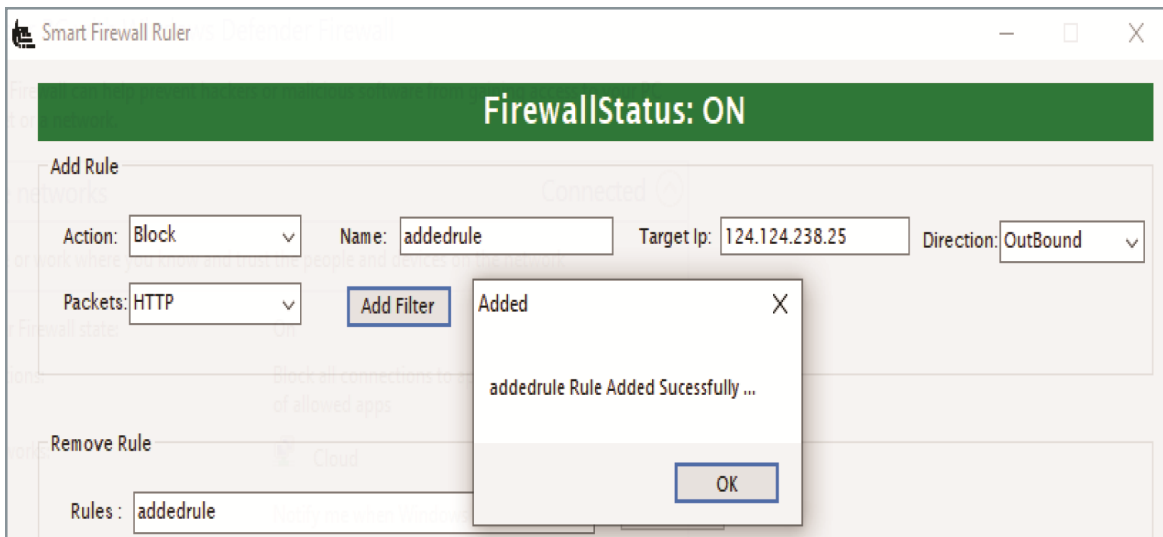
Smart Firewall Ruler

FirewallStatus: ON

Add Rule

Action: Block

Name: addedrule

Target Ip: 124.124.238.25

Direction: OutBound

Packets: HTTP

Add Filter

Added

addedrule Rule Added Sucessfully ...

OK

Remove Rule

Rules : addedrule